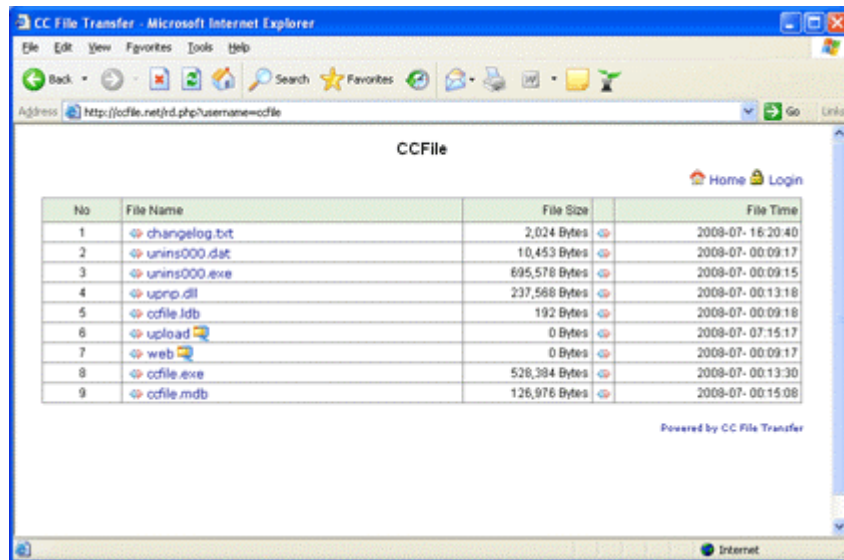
CC File Transfer - Microsoft Internet Explorer

File Edit View Favorites Tools Help

Back Search Favorites

Address http://ccfile.net/rd.php?username=ccfile Go Links

CCFile

Home Login

| No | File Name | File Size | | File Time |
|---|---|---|---|---|
| 1 | changelog.txt | 2,024 Bytes | | 2008-07- 16:20:40 |
| 2 | unins000.dat | 10,453 Bytes | | 2008-07- 00:09:17 |
| 3 | unins000.exe | 695,578 Bytes | | 2008-07- 00:09:15 |
| 4 | upnp.dll | 237,568 Bytes | | 2008-07- 00:13:18 |
| 5 | ccfile.ldb | 192 Bytes | | 2008-07- 00:09:18 |
| 6 | upload | 0 Bytes | | 2008-07- 07:15:17 |
| 7 | web | 0 Bytes | | 2008-07- 00:09:17 |
| 8 | ccfile.exe | 528,384 Bytes | | 2008-07- 00:13:30 |
| 9 | ccfile.mdb | 126,976 Bytes | | 2008-07- 00:15:08 |

Powered by CC File Transfer

Internet